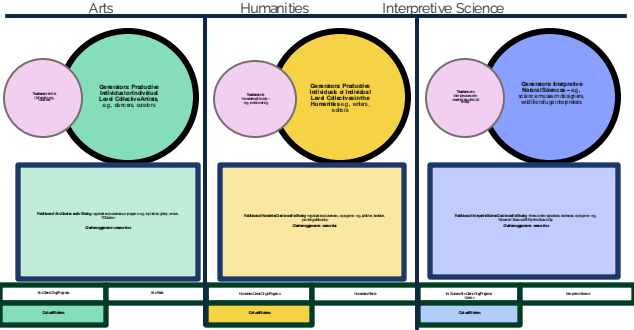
Arts

Humanities

Interpretive Science

Traditional Arts

Generators: Productive Individual or Individual Lead Collective Artists, e.g., dancers, painters

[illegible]

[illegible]

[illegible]

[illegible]

Generators: Productive Individual or Individual Lead Collective in the Humanities, e.g., writers, editors

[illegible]

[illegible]

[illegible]

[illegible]

Generators: Interpretive Natural Sciences – e.g., science museum designers, wildlife ecologist exhibits

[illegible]

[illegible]

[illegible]

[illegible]

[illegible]

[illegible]

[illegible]

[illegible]

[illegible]

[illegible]